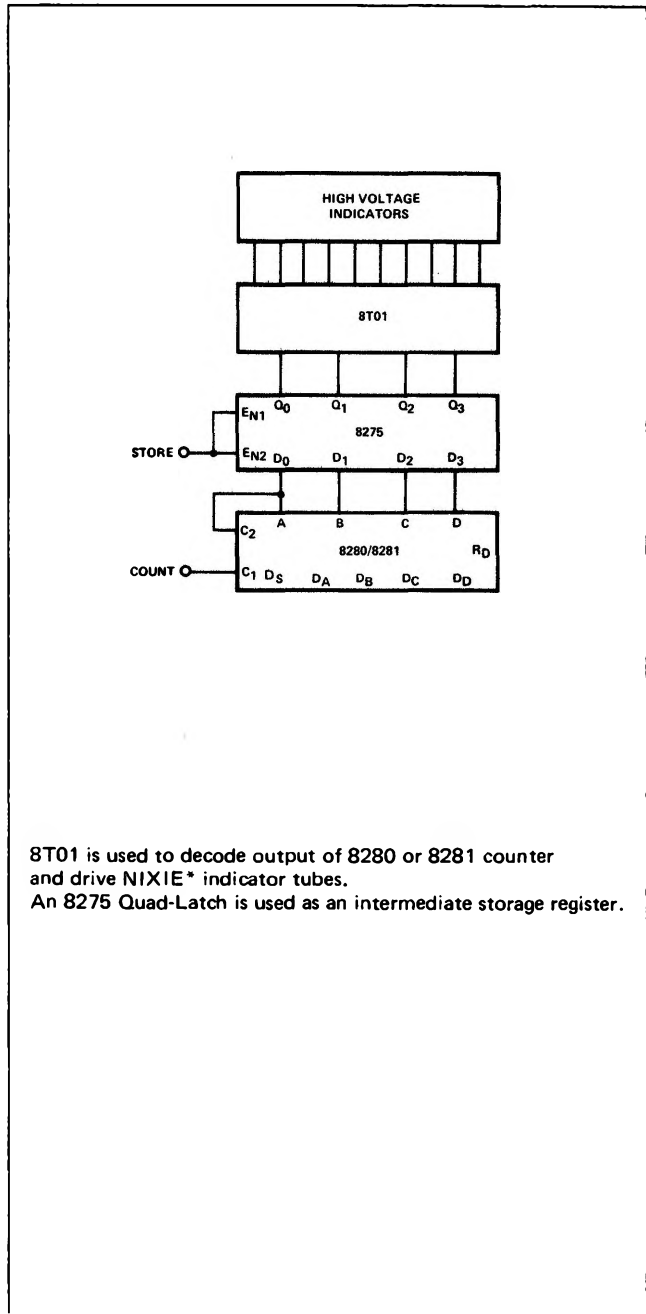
HIGH VOLTAGE INDICATORS

8T01

$E_{N1}$ $Q_0$ $Q_1$ $Q_2$ $Q_3$

8275

STORE $E_{N2}$ $D_0$ $D_1$ $D_2$ $D_3$

$C_2$ A B C D

8280/8281 $R_D$

COUNT $C_1$ $D_S$ $D_A$ $D_B$ $D_C$ $D_D$

8T01 is used to decode output of 8280 or 8281 counter and drive NIXIE* indicator tubes.
An 8275 Quad-Latch is used as an intermediate storage register.